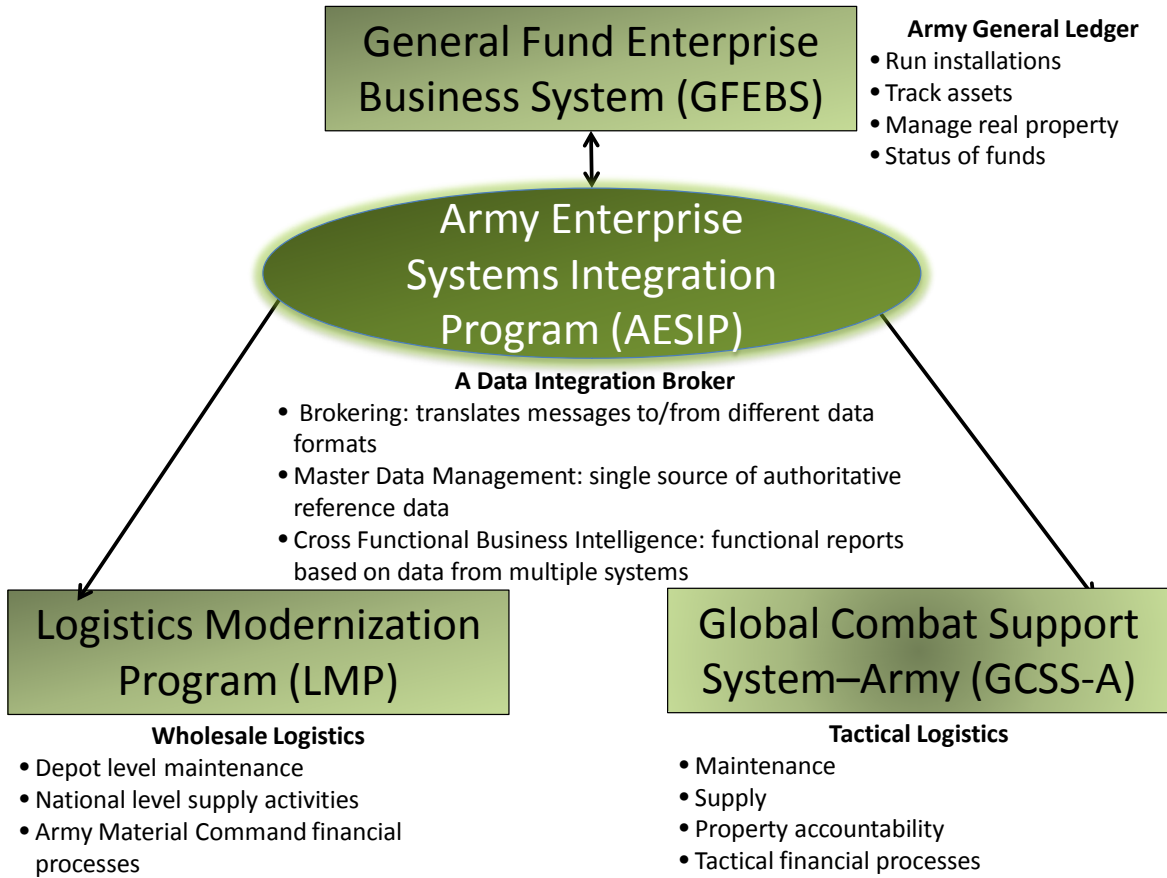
General Fund Enterprise Business System (GFEBS)

Army General Ledger
• Run installations
• Track assets
• Manage real property
• Status of funds

Army Enterprise Systems Integration Program (AESIP)

A Data Integration Broker
• Brokering: translates messages to/from different data formats
• Master Data Management: single source of authoritative reference data
• Cross Functional Business Intelligence: functional reports based on data from multiple systems

Logistics Modernization Program (LMP)

Wholesale Logistics
• Depot level maintenance
• National level supply activities
• Army Material Command financial processes

Global Combat Support System–Army (GCSS-A)

Tactical Logistics
• Maintenance
• Supply
• Property accountability
• Tactical financial processes